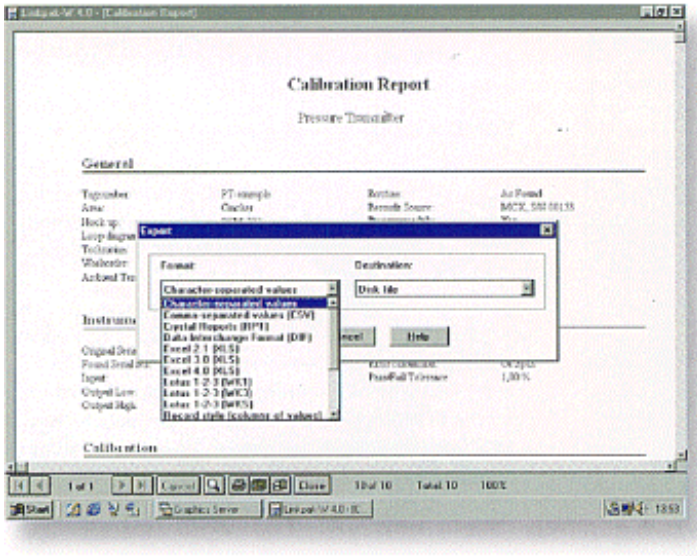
Linkpak-W 4.0 - [Calibration Report]

Calibration Report

Pressure Transmitter

General

Tagnumber: PT-sample
Area: Cracker
Hook up: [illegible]
Loop diagram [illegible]
Technician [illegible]
Worksorder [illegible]
Archived Tra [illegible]

Routine: As Found
Records Source: MCX, SN 00135
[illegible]: Yes

Export

Format:
Character-separated values
Character-separated values
Comma-separated values (CSV)
Crystal Reports (RPT)
Data Interchange Format (DIF)
Excel 2.1 (XLS)
Excel 3.0 (XLS)
Excel 4.0 (XLS)
Lotus 1-2-3 (WK1)
Lotus 1-2-3 (WK3)
Lotus 1-2-3 (WKS)
Record style (columns of values)

Destination:
Disk file

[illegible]ncel
Help

Instrum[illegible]

Original Seri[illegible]
Found Serial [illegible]
Input:
Output Low:
Output High:

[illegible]: Of Span
Pass/Fail Tolerance 1,00 %

Calibration

1 of 1
Cancel
Close
10 of 10
Total: 10
100%

Start
Graphics Server
Linkpak-W 4.0 - [C...
13:53